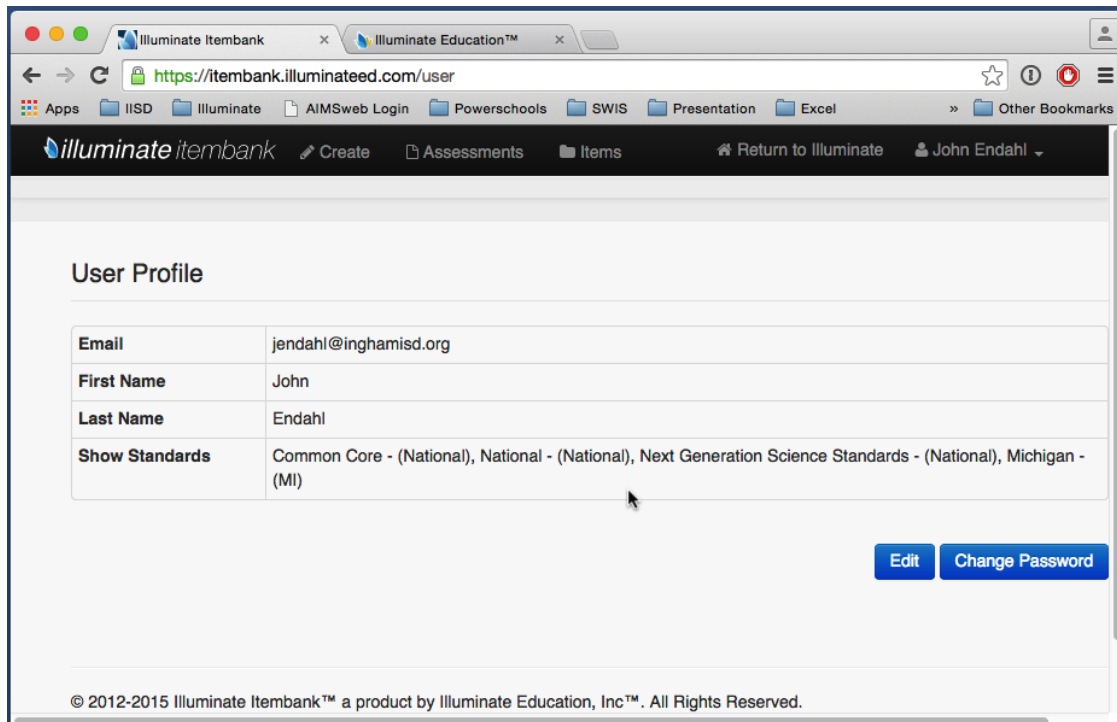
Illuminate Itembank ×
Illuminate Education™ ×

https://itembank.illuminateed.com/user

Apps IISD Illuminate AIMSweb Login Powerschools SWIS Presentation Excel » Other Bookmarks

illuminate itembank Create Assessments Items Return to Illuminate John Endahl

User Profile

| Email | jendahl@inghamisd.org |
|---|---|
| First Name | John |
| Last Name | Endahl |
| Show Standards | Common Core - (National), National - (National), Next Generation Science Standards - (National), Michigan - (MI) |

Edit Change Password

© 2012-2015 Illuminate Itembank™ a product by Illuminate Education, Inc™. All Rights Reserved.